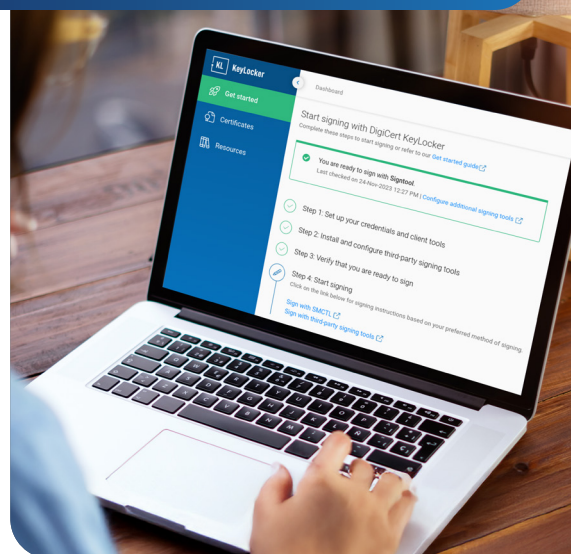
KL KeyLocker

Get started

Certificates

Resources

Dashboard

Start signing with DigiCert KeyLocker

Complete these steps to start signing or refer to our Get started guide

You are ready to sign with Signtool

Last checked on 24-Nov-2023 12:27 PM | Configure additional signing tools

Step 1: Set up your credentials and client tools

Step 2: Install and configure third-party signing tools

Step 3: Verify that you are ready to sign

Step 4: Start signing

Click on the link below for signing instructions based on your preferred method of signing.

Sign with SMCTL

Sign with third-party signing tools